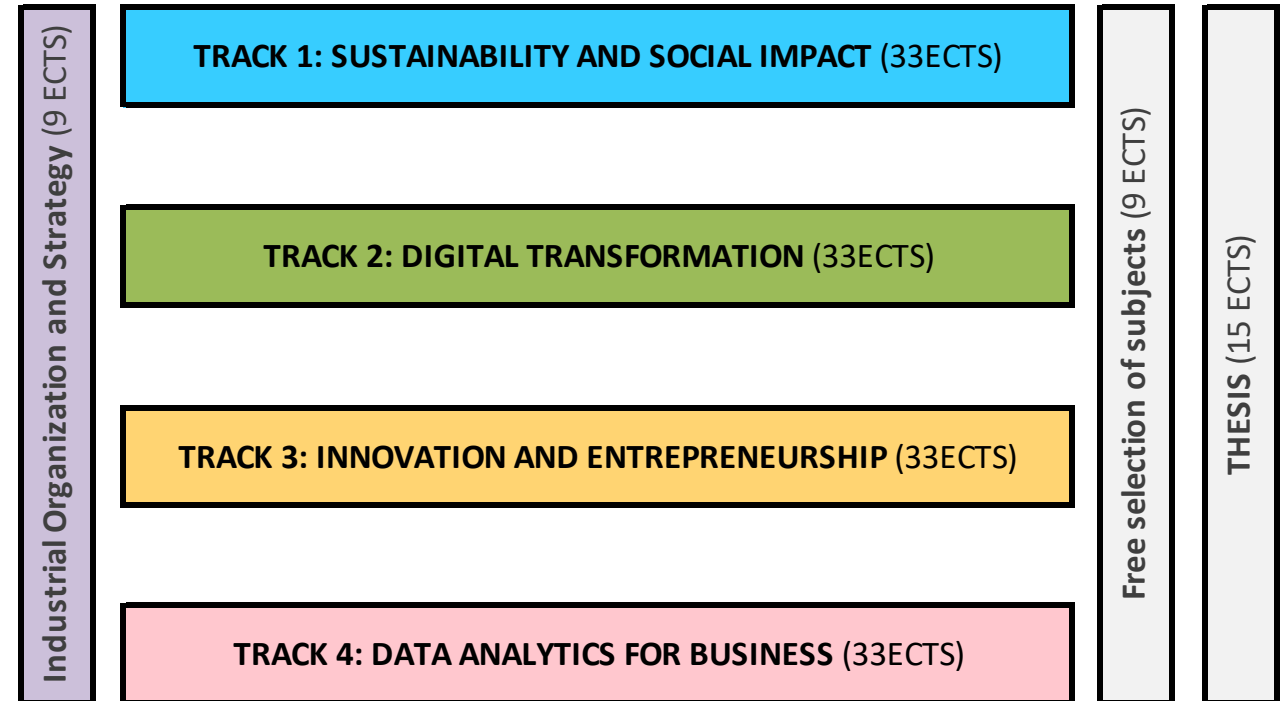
Industrial Organization and Strategy (9 ECTS)

TRACK 1: SUSTAINABILITY AND SOCIAL IMPACT (33ECTS)

TRACK 2: DIGITAL TRANSFORMATION (33ECTS)

TRACK 3: INNOVATION AND ENTREPRENEURSHIP (33ECTS)

TRACK 4: DATA ANALYTICS FOR BUSINESS (33ECTS)

Free selection of subjects (9 ECTS)

THESIS (15 ECTS)